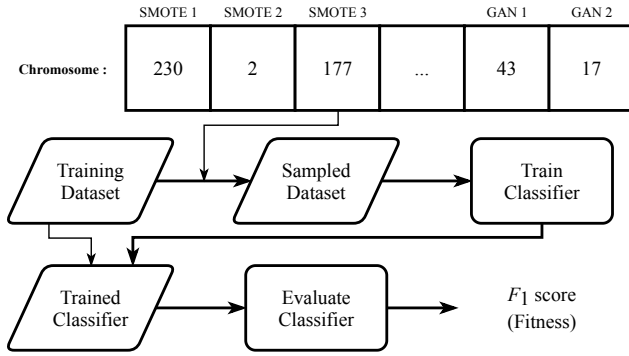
SMOTE 1 SMOTE 2 SMOTE 3 GAN 1 GAN 2

Chromosome :

| 230 | 2 | 177 | ... | 43 | 17 |
|---|---|---|---|---|---|

Training Dataset

Sampled Dataset

Train Classifier

Trained Classifier

Evaluate Classifier

$F_1$ score (Fitness)